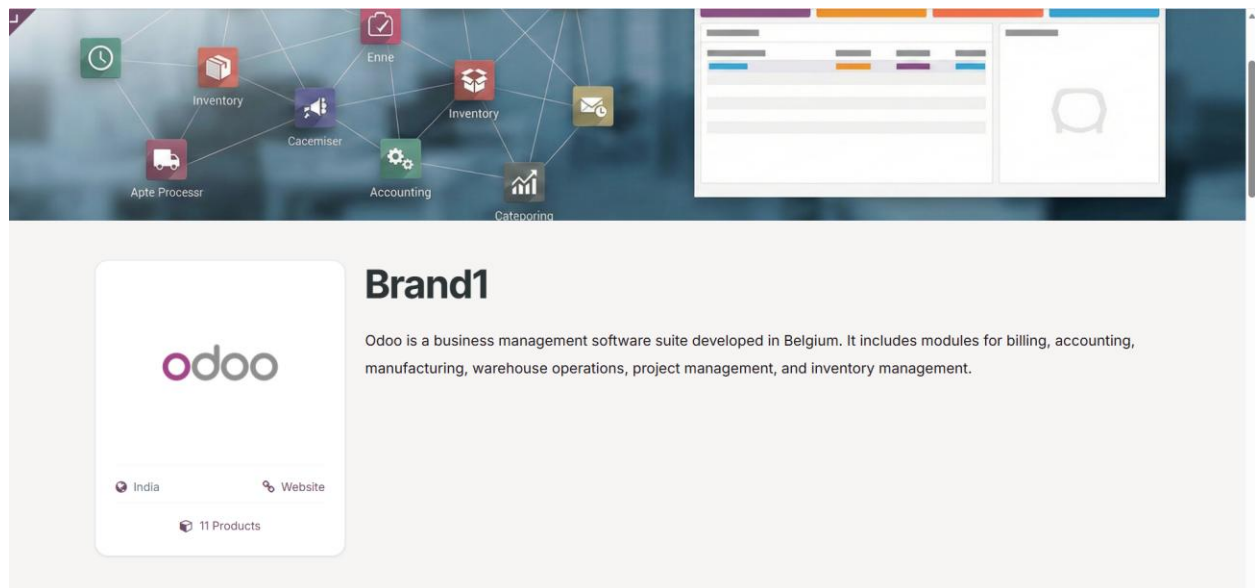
Enne
Inventory
Inventory
Cacemiser
Apte Processr
Accounting
Cateporing

Brand1

Odoo is a business management software suite developed in Belgium. It includes modules for billing, accounting, manufacturing, warehouse operations, project management, and inventory management.

odoo

India
Website
11 Products